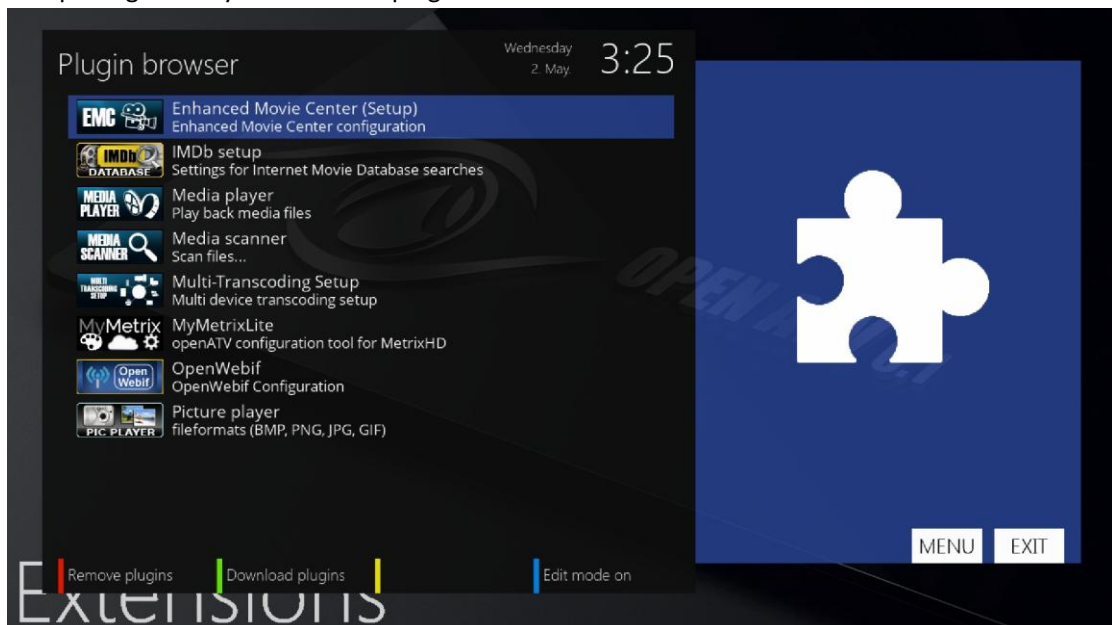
Plugin browser

Wednesday
2. May.

3:25

EMC
Enhanced Movie Center (Setup)
Enhanced Movie Center configuration

IMDb DATABASE
IMDb setup
Settings for Internet Movie Database searches

MEDIA PLAYER
Media player
Play back media files

MEDIA SCANNER
Media scanner
Scan files...

MULTI TRANSCODING SETUP
Multi-Transcoding Setup
Multi device transcoding setup

MyMetrix
MyMetrixLite
openATV configuration tool for MetrixHD

Open Webif
OpenWebif
OpenWebif Configuration

PIC PLAYER
Picture player
fileformats (BMP, PNG, JPG, GIF)

OPEN

MENU
EXIT

Remove plugins
Download plugins
Edit mode on

Extensions